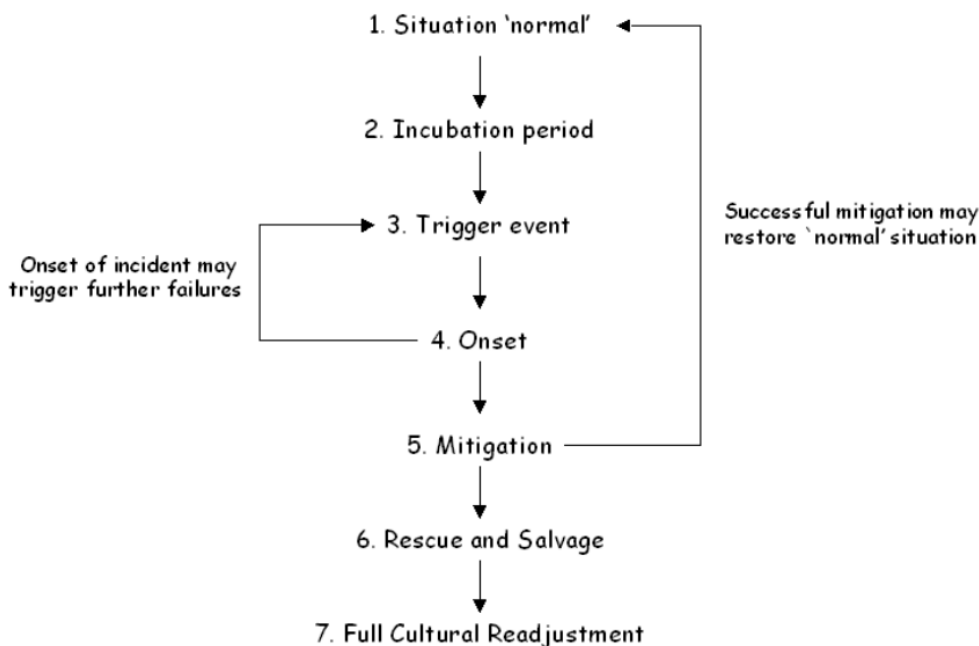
1. Situation 'normal'

2. Incubation period

3. Trigger event

Successful mitigation may restore `normal' situation

Onset of incident may trigger further failures

4. Onset

5. Mitigation

6. Rescue and Salvage

7. Full Cultural Readjustment